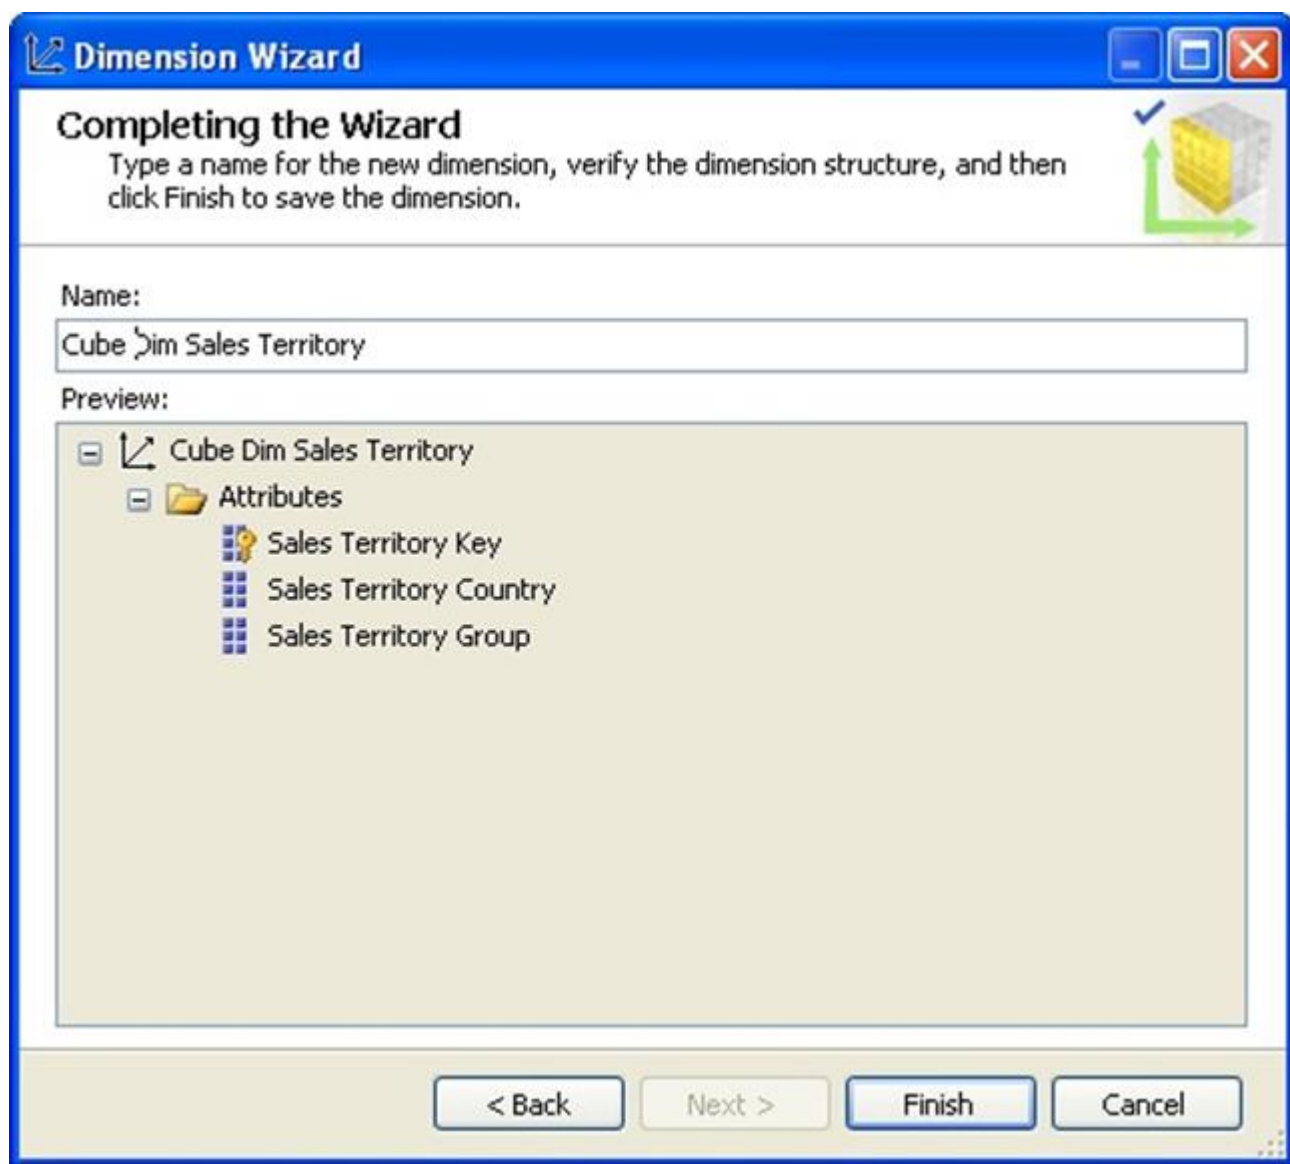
Dimension Wizard

Completing the Wizard

Type a name for the new dimension, verify the dimension structure, and then click Finish to save the dimension.

Name:

Cube Dim Sales Territory

Preview:

Cube Dim Sales Territory

Attributes

Sales Territory Key

Sales Territory Country

Sales Territory Group

< Back

Next >

Finish

Cancel